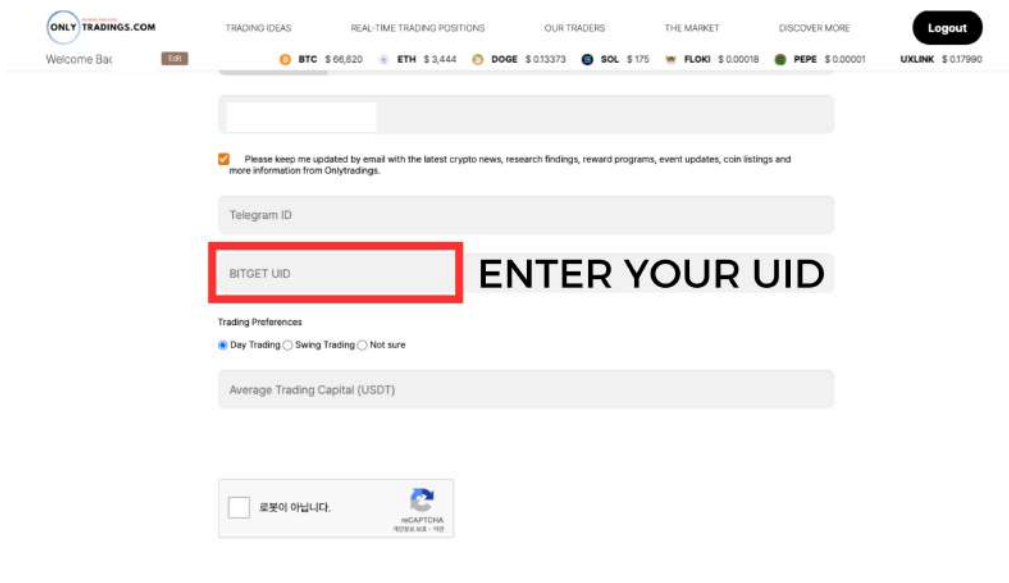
ONLY TRADINGS.COM

TRADING IDEAS REAL-TIME TRADING POSITIONS OUR TRADERS THE MARKET DISCOVER MORE Logout

Welcome Bac Edit

BTC $66,620 ETH $3,444 DOGE $0.13373 SOL $175 FLOKI $0.00018 PEPE $0.00001 UXLINK $0.17990

Please keep me updated by email with the latest crypto news, research findings, reward programs, event updates, coin listings and more information from Onlytradings.

Telegram ID

BITGET UID

ENTER YOUR UID

Trading Preferences

Day Trading Swing Trading Not sure

Average Trading Capital (USDT)

로봇이 아닙니다.

reCAPTCHA
개인정보 보호 - 약관